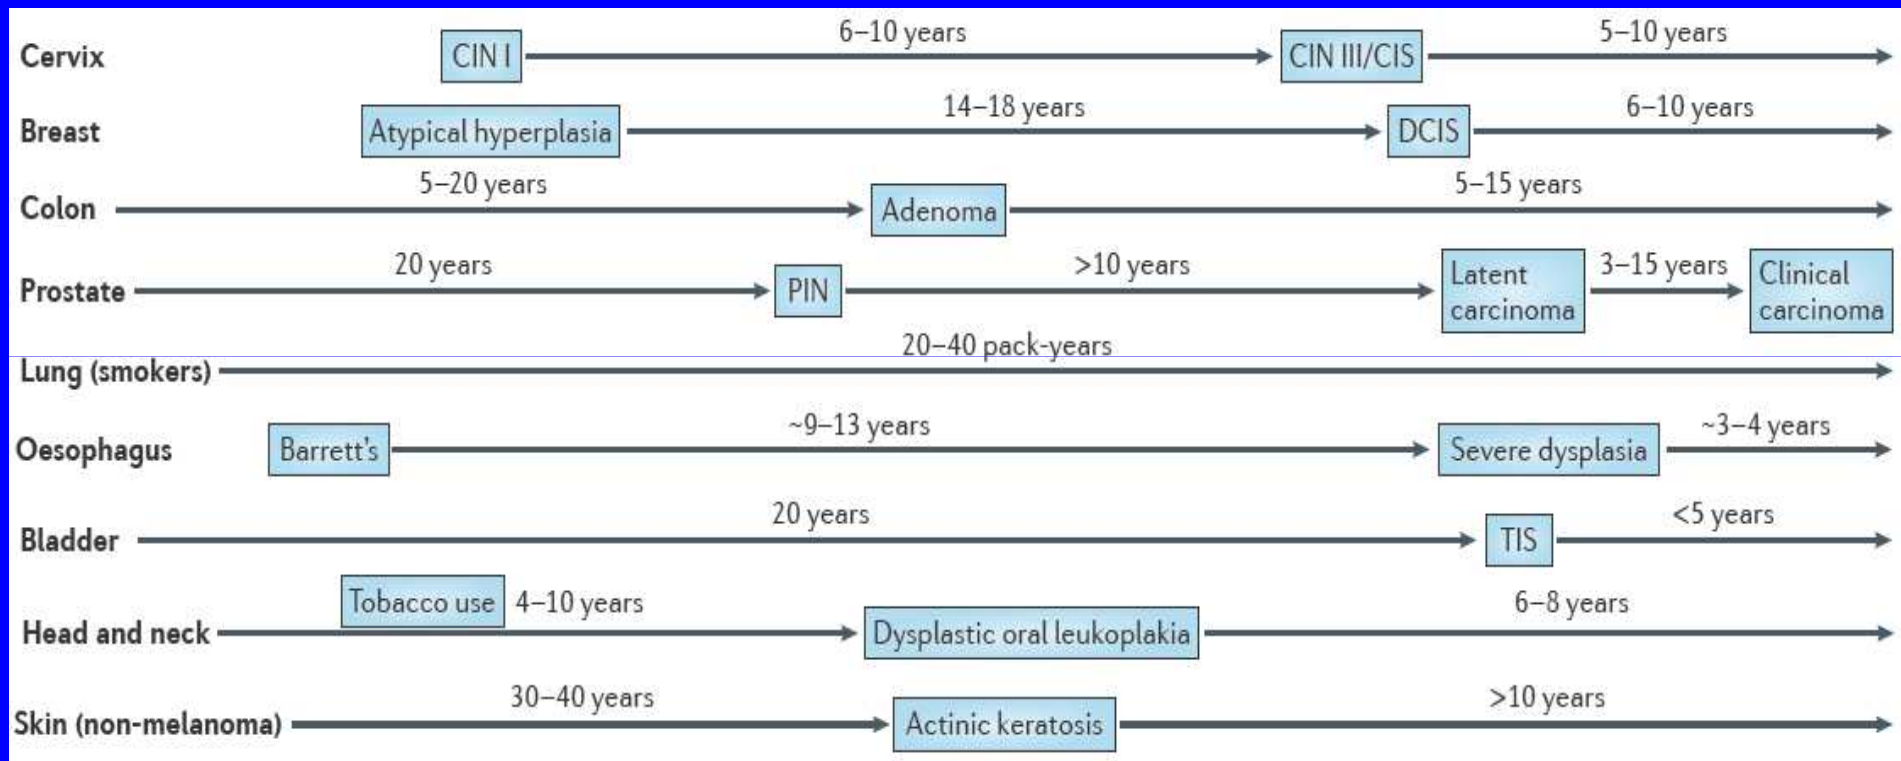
Cervix CIN I 6–10 years CIN III/CIS 5–10 years

Breast Atypical hyperplasia 14–18 years DCIS 6–10 years

Colon 5–20 years Adenoma 5–15 years

Prostate 20 years PIN >10 years Latent carcinoma 3–15 years Clinical carcinoma

Lung (smokers) 20–40 pack-years

Oesophagus Barrett's ~9–13 years Severe dysplasia ~3–4 years

Bladder 20 years TIS <5 years

Head and neck Tobacco use 4–10 years Dysplastic oral leukoplakia 6–8 years

Skin (non-melanoma) 30–40 years Actinic keratosis >10 years